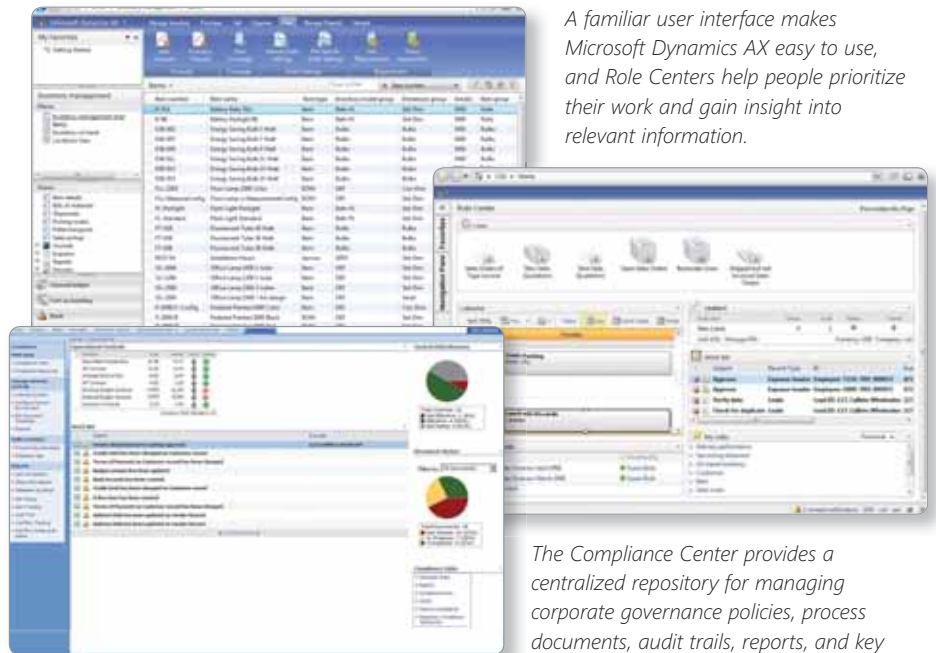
A familiar user interface makes Microsoft Dynamics AX easy to use, and Role Centers help people prioritize their work and gain insight into relevant information.

The Compliance Center provides a centralized repository for managing corporate governance policies, process documents, audit trails, reports, and key